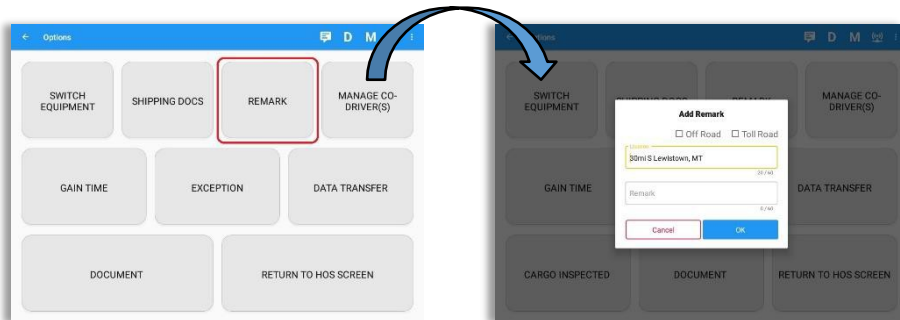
← Options

D M

SWITCH EQUIPMENT

SHIPPING DOCS

REMARK

MANAGE CO-DRIVER(S)

GAIN TIME

EXCEPTION

DATA TRANSFER

DOCUMENT

RETURN TO HOS SCREEN

← Options

D M

SWITCH EQUIPMENT

MANAGE CO-DRIVER(S)

Add Remark

Off Road

Toll Road

Location

30mi S Lewistown, MT

29 / 40

Remark

0 / 40

Cancel

OK

GAIN TIME

DATA TRANSFER

CARGO INSPECTED

DOCUMENT

RETURN TO HOS SCREEN